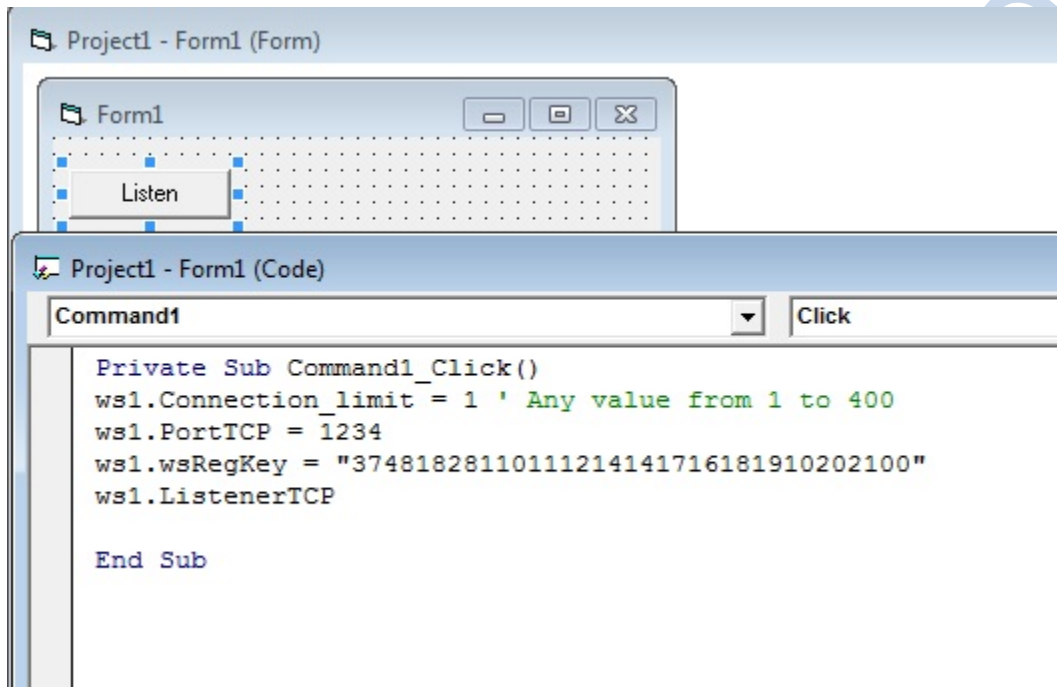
Project1 - Form1 (Form)

Form1

Listen

Project1 - Form1 (Code)

Command1

Click

Private Sub Command1_Click()
ws1.Connection_limit = 1 ' Any value from 1 to 400
ws1.PortTCP = 1234
ws1.wsRegKey = "374818281101112141417161819102021 00"
ws1.ListenerTCP

End Sub